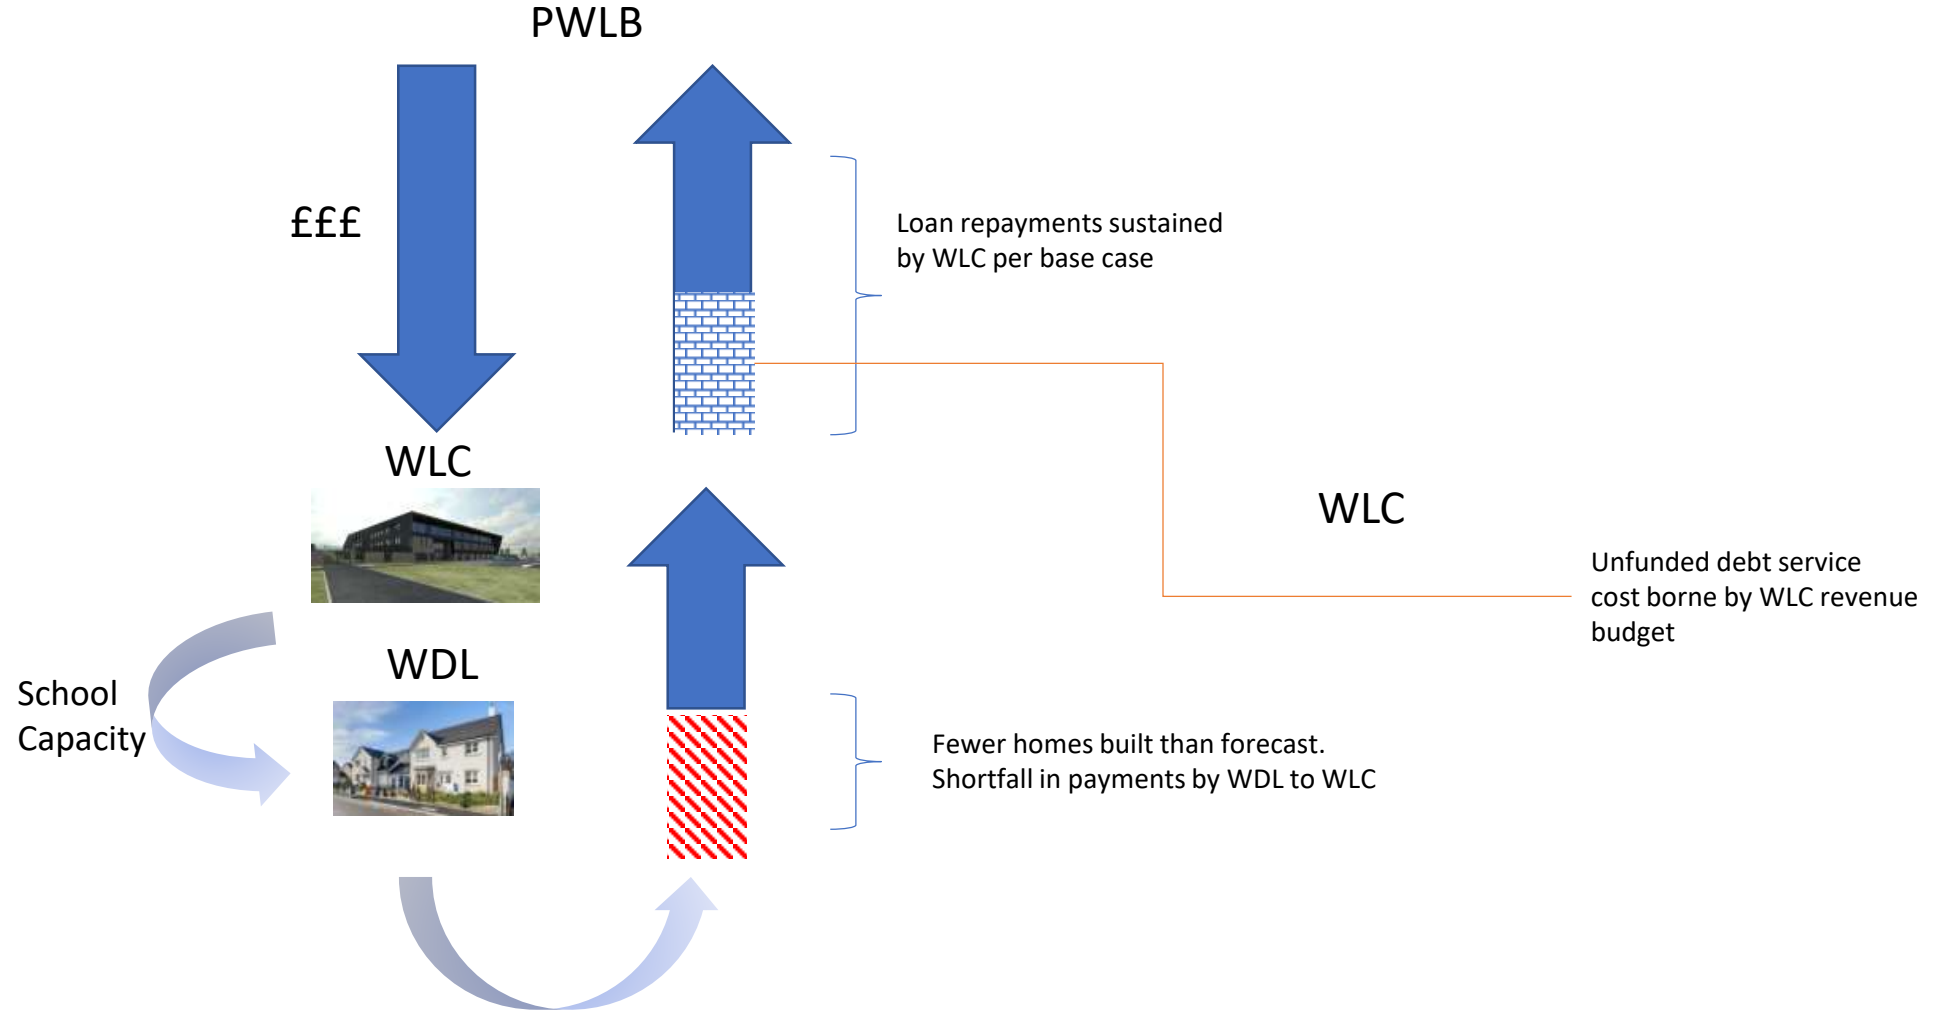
PWLB

£££

Loan repayments sustained by WLC per base case

WLC

WLC

Unfunded debt service cost borne by WLC revenue budget

School Capacity

WDL

Fewer homes built than forecast. Shortfall in payments by WDL to WLC